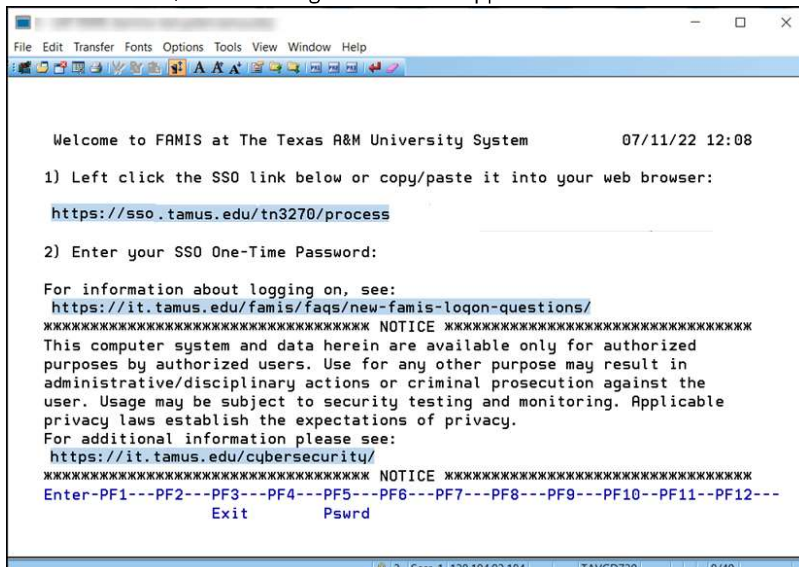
File Edit Transfer Fonts Options Tools View Window Help

Welcome to FAMIS at The Texas A&M University System 07/11/22 12:08

1) Left click the SSO link below or copy/paste it into your web browser:

https://sso.tamus.edu/tn3270/process

2) Enter your SSO One-Time Password:

For information about logging on, see:
https://it.tamus.edu/famis/faqs/new-famis-logon-questions/
************************************ NOTICE ************************************
This computer system and data herein are available only for authorized purposes by authorized users. Use for any other purpose may result in administrative/disciplinary actions or criminal prosecution against the user. Usage may be subject to security testing and monitoring. Applicable privacy laws establish the expectations of privacy.
For additional information please see:
https://it.tamus.edu/cybersecurity/
************************************ NOTICE ************************************
Enter-PF1---PF2---PF3---PF4---PF5---PF6---PF7---PF8---PF9---PF10--PF11--PF12---
Exit Pswrd